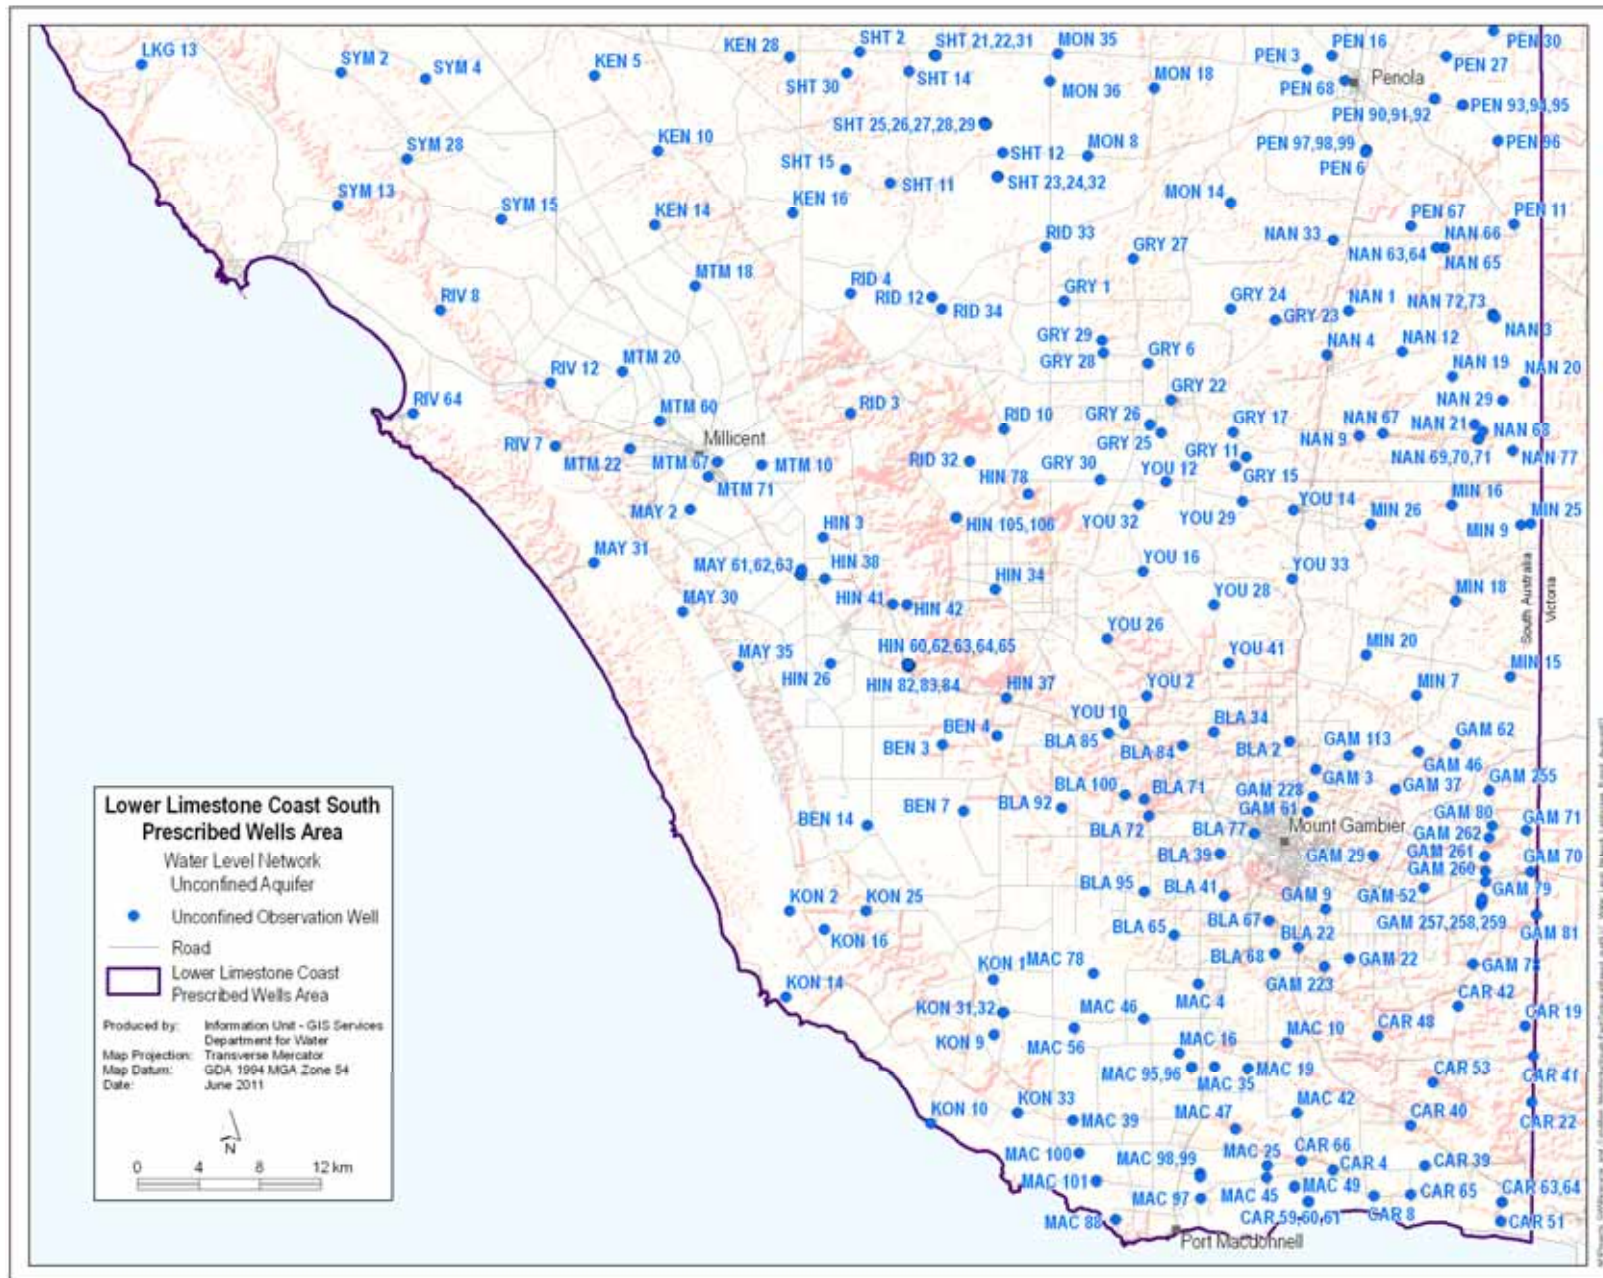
LKG 13
SYM 2
SYM 4
KEN 5
KEN 28
SHT 2
SHT 21,22,31
MON 35
PEN 3
PEN 16
PEN 30
PEN 27
Penola
SHT 30
SHT 14
MON 36
MON 18
PEN 68
PEN 90,91,92
PEN 93,94,95
SHT 25,26,27,28,29
SYM 28
KEN 10
SHT 15
SHT 12
MON 8
PEN 97,98,99
PEN 96
PEN 6
SHT 11
SHT 23,24,32
SYM 13
SYM 15
KEN 14
KEN 16
MON 14
PEN 67
PEN 11
RID 33
GRY 27
NAN 33
NAN 66
NAN 63,64
NAN 65
MTM 18
RID 4
RID 12
RID 34
GRY 1
GRY 24
NAN 1
NAN 72,73
RIV 8
GRY 23
NAN 3
GRY 29
NAN 4
NAN 12
GRY 28
GRY 6
MTM 20
NAN 19
NAN 20
RIV 12
GRY 22
RIV 64
RID 3
NAN 29
MTM 60
RID 10
GRY 26
GRY 17
NAN 67
NAN 21
NAN 68
Millicent
GRY 25
NAN 9
RIV 7
MTM 22
MTM 67
MTM 10
RID 32
GRY 11
NAN 69,70,71
NAN 77
HIN 78
GRY 30
YOU 12
GRY 15
MTM 71
YOU 14
MIN 16
MAY 2
MIN 26
MIN 25
HIN 3
HIN 105,106
YOU 32
YOU 29
MIN 9
MAY 31
YOU 16
HIN 38
YOU 33
MAY 61,62,63
HIN 34
YOU 28
MIN 18
MAY 30
HIN 41
HIN 42
South Australia
Victoria
YOU 26
HIN 60,62,63,64,65
YOU 41
MIN 20
MAY 35
MIN 15
HIN 26
HIN 82,83,84
HIN 37
YOU 2
MIN 7
YOU 10
BLA 34
BEN 4
GAM 62
BLA 85
GAM 113
BEN 3
BLA 84
BLA 2
GAM 46
GAM 3
GAM 255
GAM 37
BLA 100
BLA 71
GAM 228
Lower Limestone Coast South Prescribed Wells Area
Water Level Network
Unconfined Aquifer
Unconfined Observation Well
Road
Lower Limestone Coast Prescribed Wells Area
BEN 7
BLA 92
GAM 61
GAM 80
GAM 71
BEN 14
BLA 72
BLA 77
Mount Gambier
GAM 262
GAM 261
GAM 70
BLA 39
GAM 29
GAM 260
BLA 95
BLA 41
GAM 79
GAM 9
GAM 52
KON 2
KON 25
BLA 67
GAM 257,258,259
BLA 65
BLA 22
GAM 81
KON 16
BLA 68
GAM 22
GAM 73
KON 1
MAC 78
GAM 223
KON 14
CAR 42
MAC 4
CAR 19
KON 31,32
MAC 46
MAC 10
CAR 48
MAC 16
KON 9
MAC 56
Produced by: Information Unit - GIS Services Department for Water
Map Projection: Transverse Mercator
Map Datum: GDA 1994 MGA Zone 54
Date: June 2011
MAC 19
CAR 53
MAC 95,96
MAC 35
CAR 41
KON 33
MAC 42
KON 10
MAC 47
CAR 40
MAC 39
CAR 22
N
MAC 25
CAR 66
0 4 8 12 km
MAC 100
MAC 98,99
CAR 4
CAR 39
MAC 101
MAC 49
MAC 45
CAR 65
CAR 63,64
MAC 97
CAR 59,60,61
CAR 8
CAR 51
MAC 88
Port Macdonnell